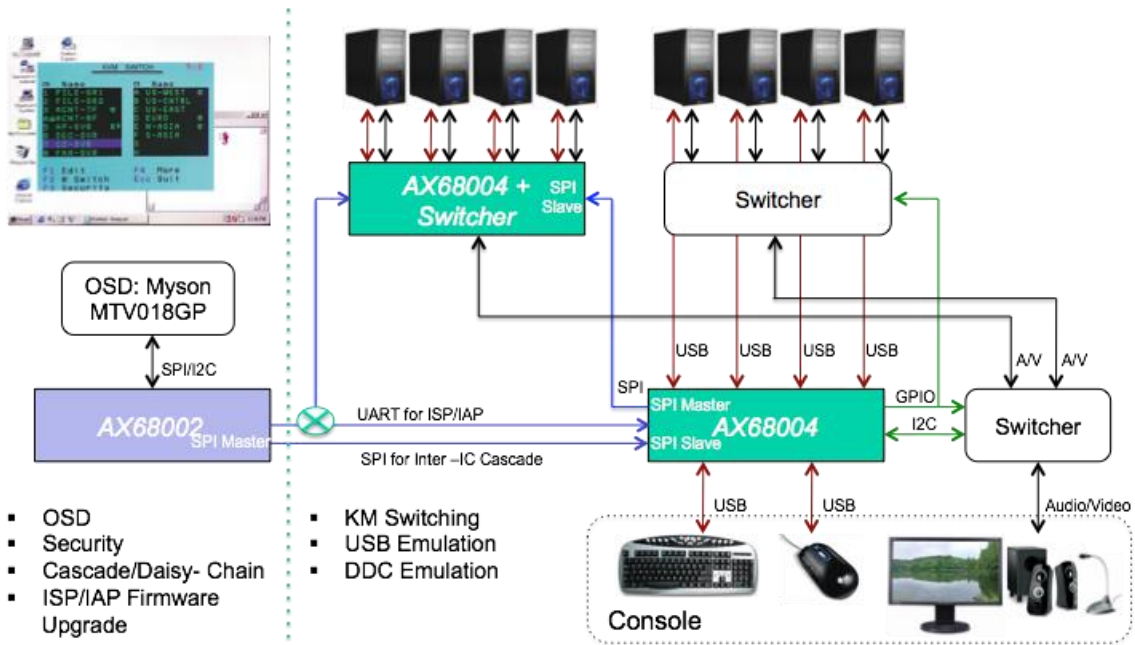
KVM SWITCH

OSD: Myson MTV018GP

SPI/I2C

AX68002
SPI Master

UART for ISP/IAP

SPI for Inter –IC Cascade

AX68004 + Switcher
SPI Slave

Switcher

USB USB USB USB

SPI

SPI Master
AX68004
SPI Slave

GPIO

I2C

A/V A/V

Switcher

USB USB

Audio/Video

Console

▪ OSD
▪ Security
▪ Cascade/Daisy- Chain
▪ ISP/IAP Firmware Upgrade

▪ KM Switching
▪ USB Emulation
▪ DDC Emulation